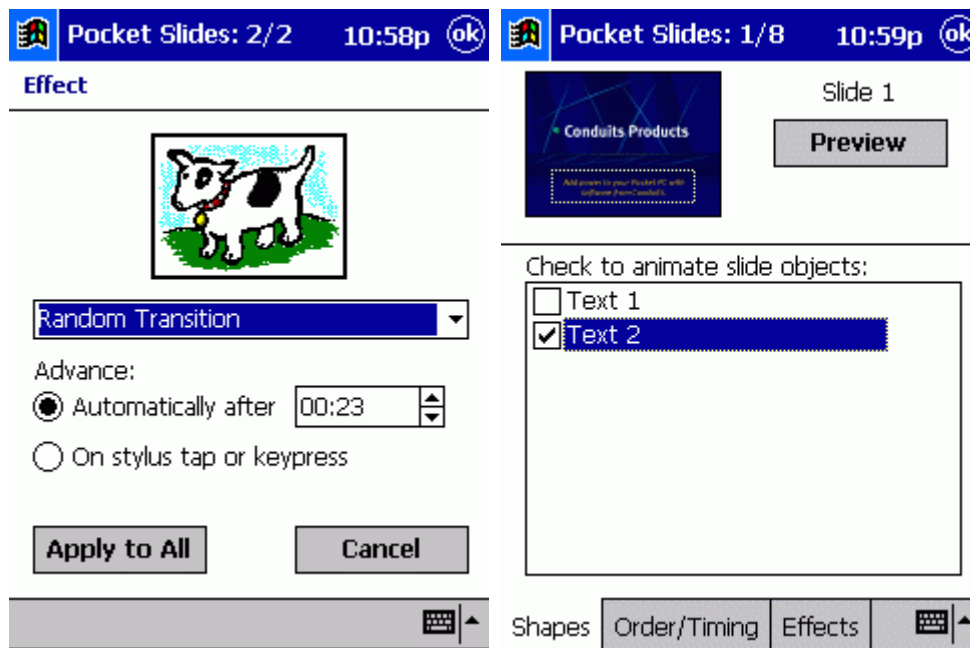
Pocket Slides: 2/2 10:58p ok

Effect

Random Transition

Advance:

Automatically after 00:23

On stylus tap or keypress

Apply to All

Cancel

Pocket Slides: 1/8 10:59p ok

Conduits Products

Add power to your Pocket PC with software from Conduits.

Slide 1

Preview

Check to animate slide objects:

Text 1

Text 2

Shapes

Order/Timing

Effects